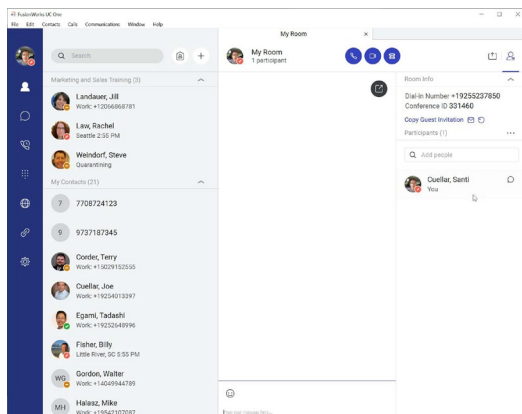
FusionWorks UC One
File Edit Contacts Calls Communications Window Help

My Room ×

Search

Marketing and Sales Training (3)
Landauer, Jill
Work: +12066868781
Law, Rachel
Seattle 2:55 PM
Weindorf, Steve
Quarantining

My Contacts (21)
7 7708724123
9 9737187345
Corder, Terry
Work: +15029152555
Cuellar, Joe
Work: +19254013397
Egami, Tadashi
Work: +19252648996
Fisher, Billy
Little River, SC 5:55 PM
WG Gordon, Walter
Work: +14049944789
MH Halasz, Mike
Work: +19542307087

My Room
1 participant

Room Info
Dial-In Number +19255237850
Conference ID 331460
Copy Guest Invitation
Participants (1)
Add people
Cuellar, Santi
You

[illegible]